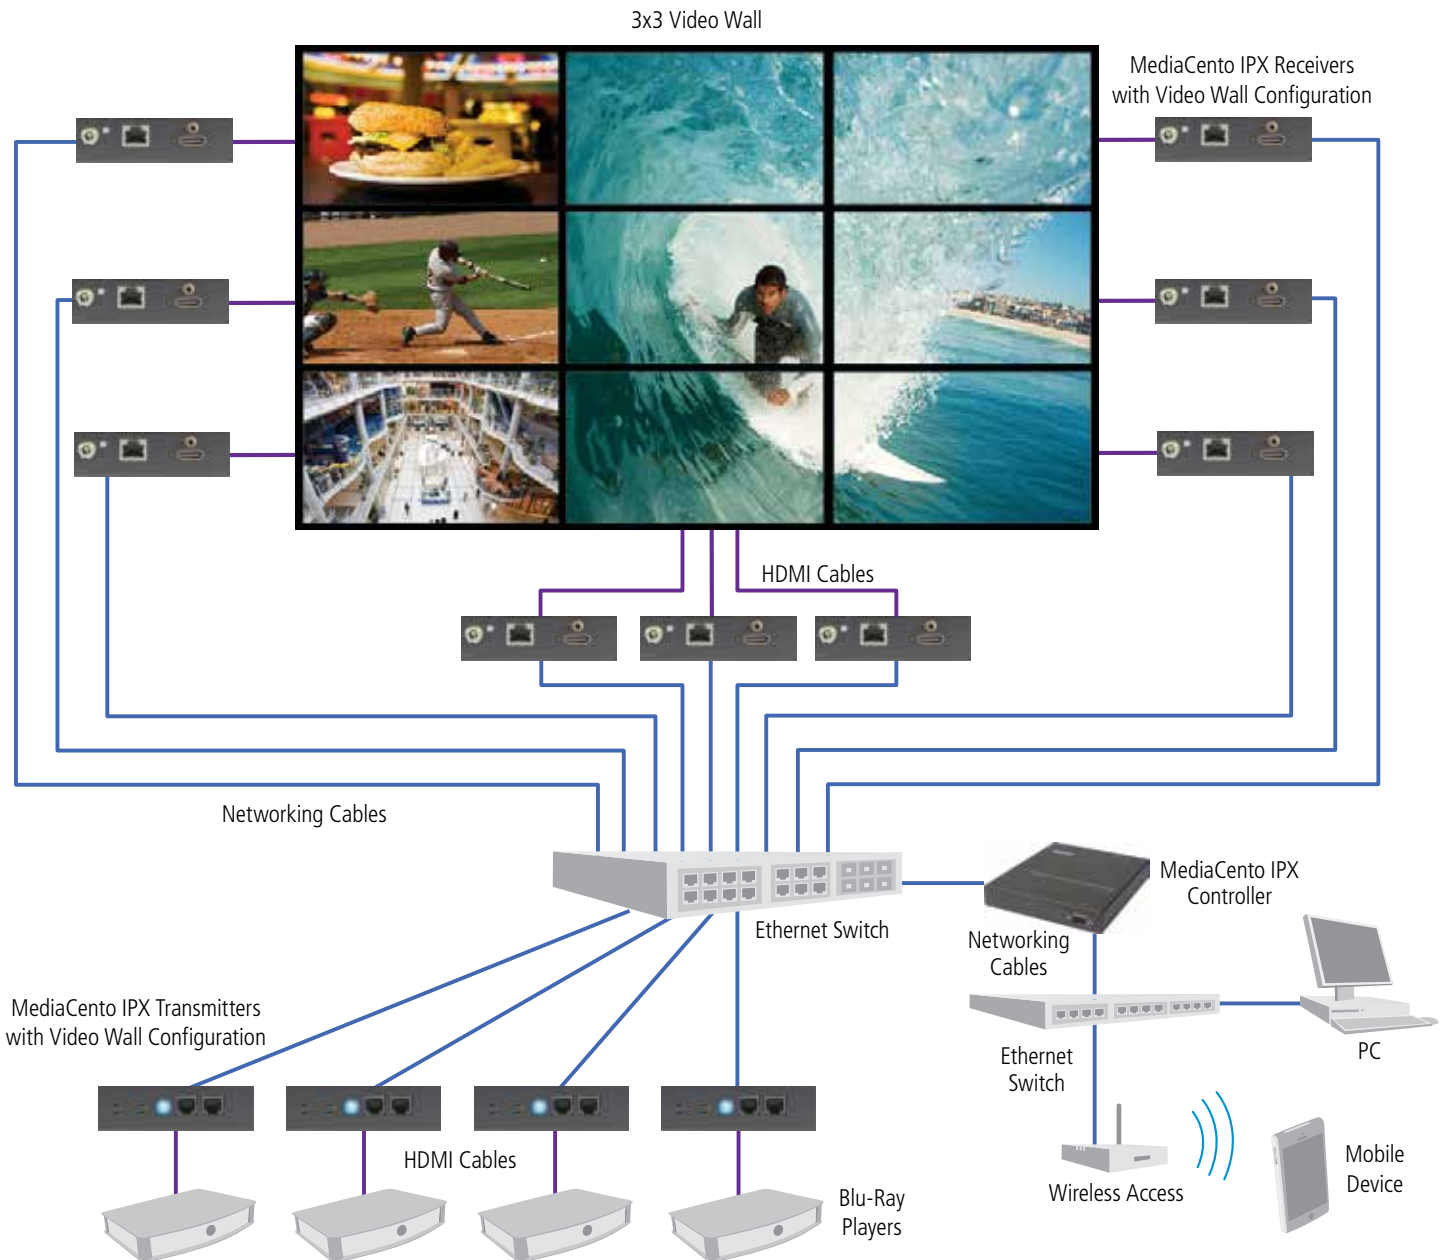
3x3 Video Wall

MediaCento IPX Receivers with Video Wall Configuration

HDMI Cables

Networking Cables

Ethernet Switch

MediaCento IPX Controller

Networking Cables

Ethernet Switch

PC

MediaCento IPX Transmitters with Video Wall Configuration

HDMI Cables

Blu-Ray Players

Wireless Access

Mobile Device